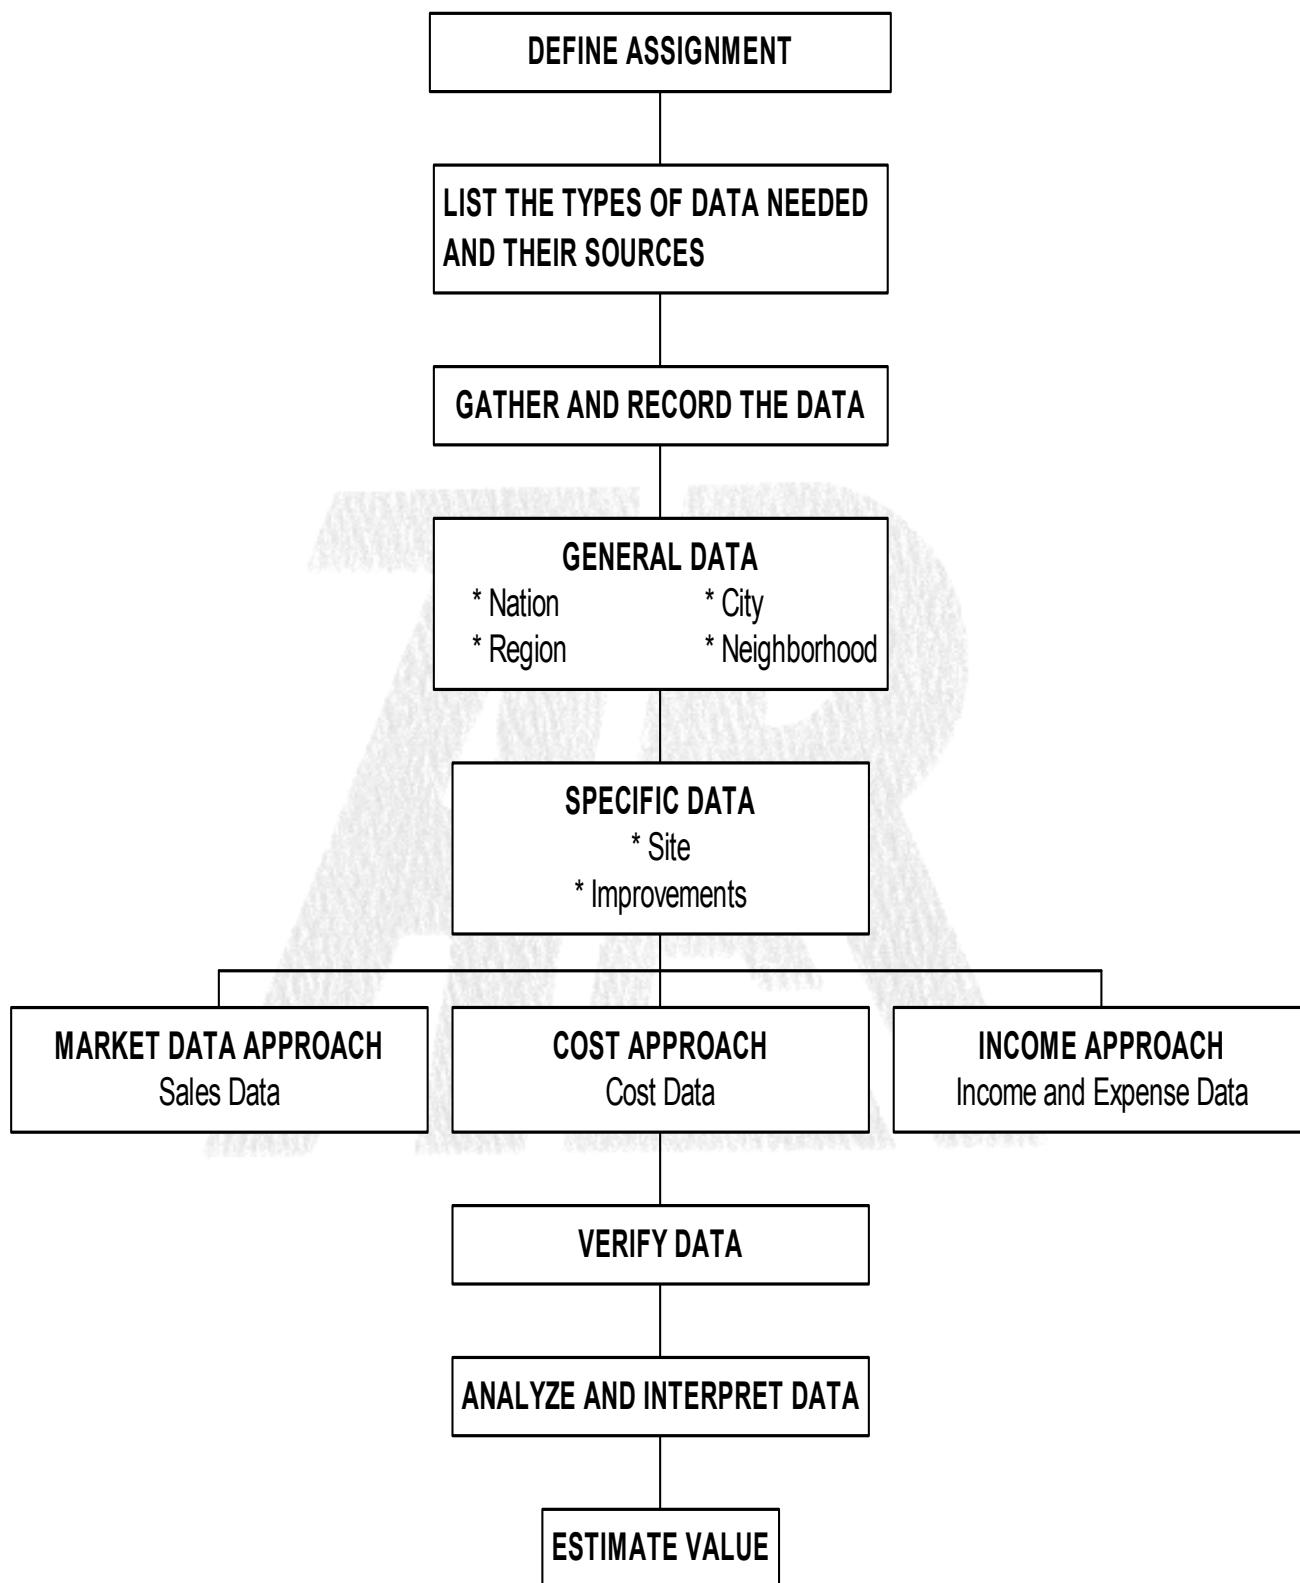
DEFINE ASSIGNMENT

LIST THE TYPES OF DATA NEEDED AND THEIR SOURCES

GATHER AND RECORD THE DATA

GENERAL DATA
* Nation
* City
* Region
* Neighborhood

SPECIFIC DATA
* Site
* Improvements

MARKET DATA APPROACH
Sales Data

COST APPROACH
Cost Data

INCOME APPROACH
Income and Expense Data

VERIFY DATA

ANALYZE AND INTERPRET DATA

ESTIMATE VALUE